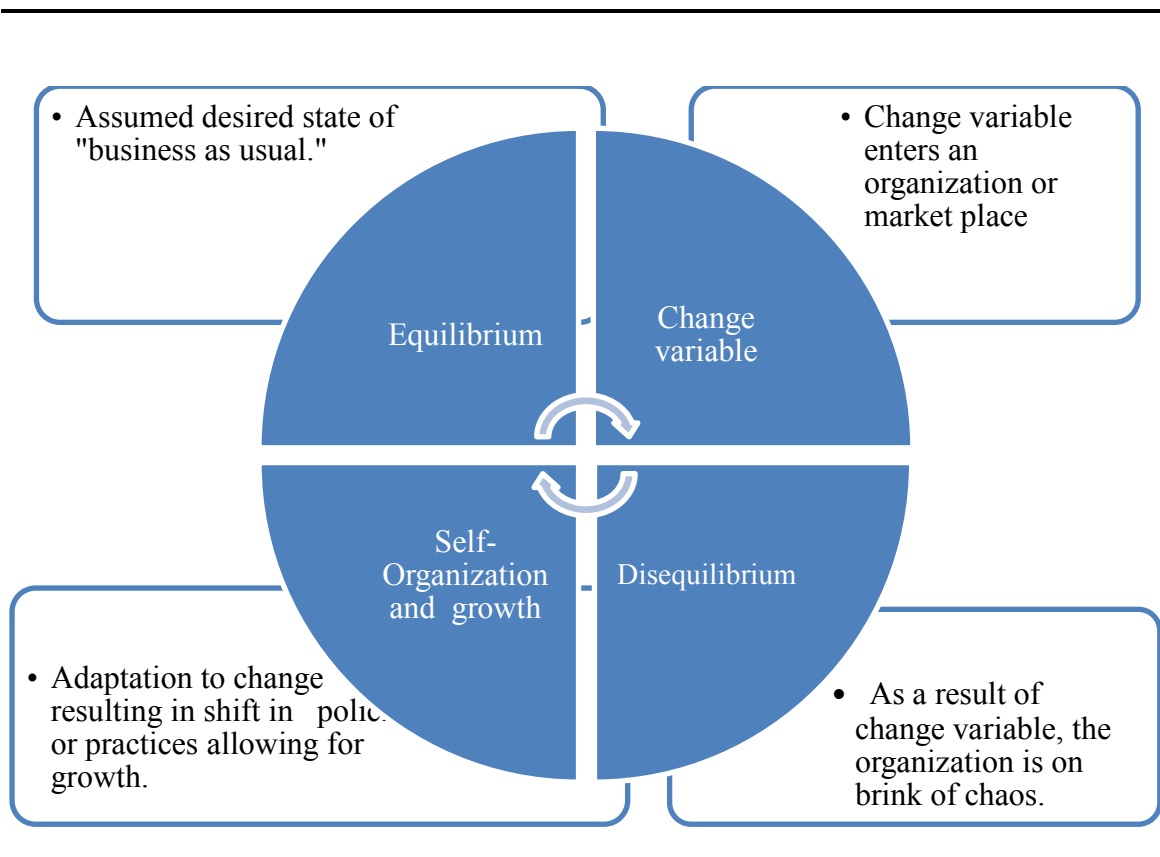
• Assumed desired state of "business as usual."

Equilibrium

Change variable

• Change variable enters an organization or market place

Self-Organization and growth

Disequilibrium

• Adaptation to change resulting in shift in polic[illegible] or practices allowing for growth.

• As a result of change variable, the organization is on brink of chaos.